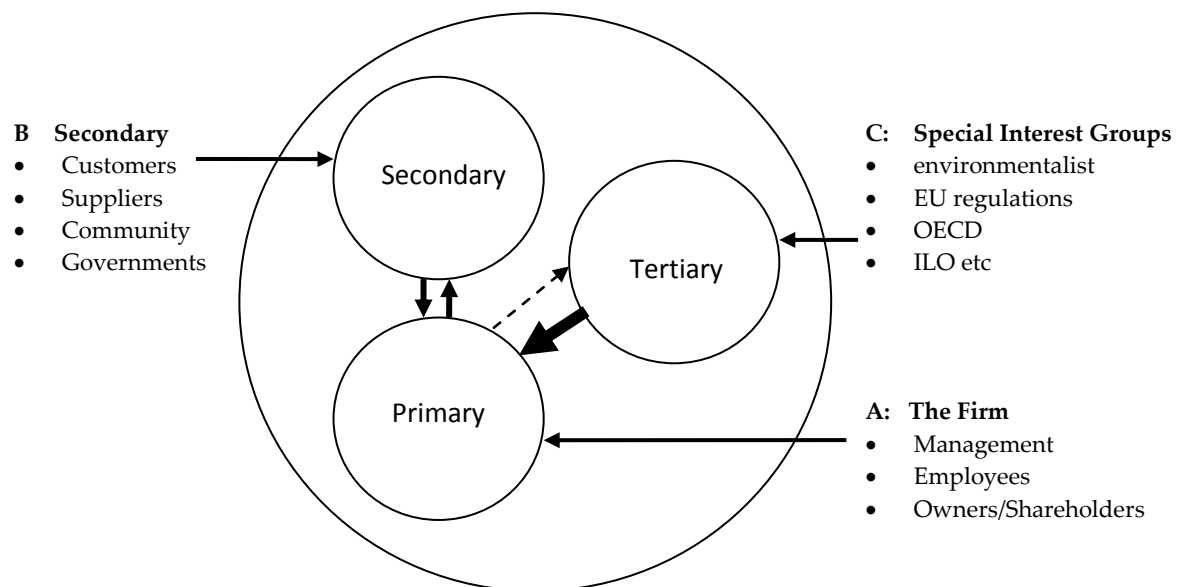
B Secondary
- Customers
- Suppliers
- Community
- Governments

Secondary

Tertiary

Primary

C: Special Interest Groups
- environmentalist
- EU regulations
- OECD
- ILO etc

A: The Firm
- Management
- Employees
- Owners/Shareholders